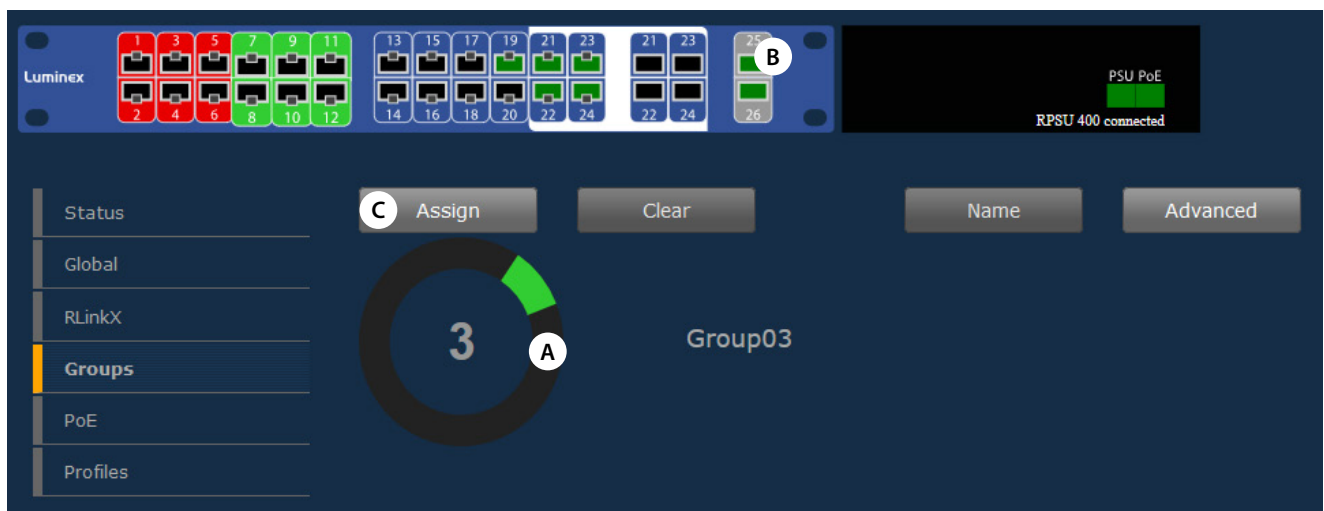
Luminex

1 3 5 7 9 11
2 4 6 8 10 12
13 15 17 19 21 23
14 16 18 20 22 24
21 23
22 24
25
26

B

PSU PoE
RPSU 400 connected

Status
Global
RLinkX
Groups
PoE
Profiles

C Assign
Clear
Name
Advanced

3
A

Group03